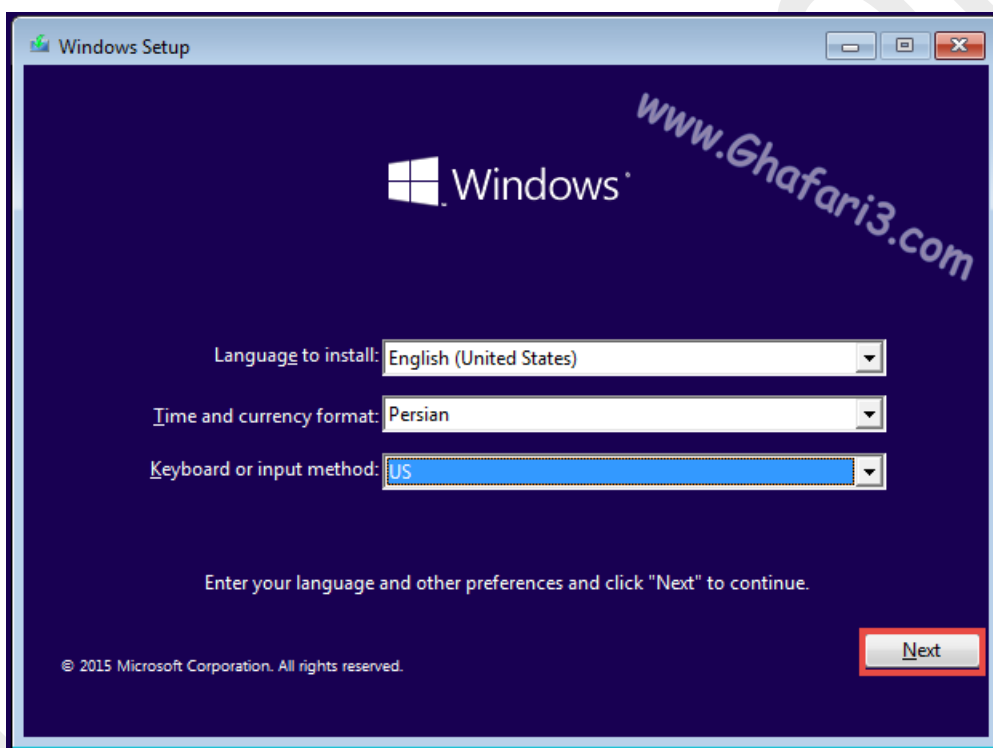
Windows Setup

www.Ghafari3.com

Windows

Language to install: English (United States)

Time and currency format: Persian

Keyboard or input method: US

Enter your language and other preferences and click "Next" to continue.

© 2015 Microsoft Corporation. All rights reserved.

Next